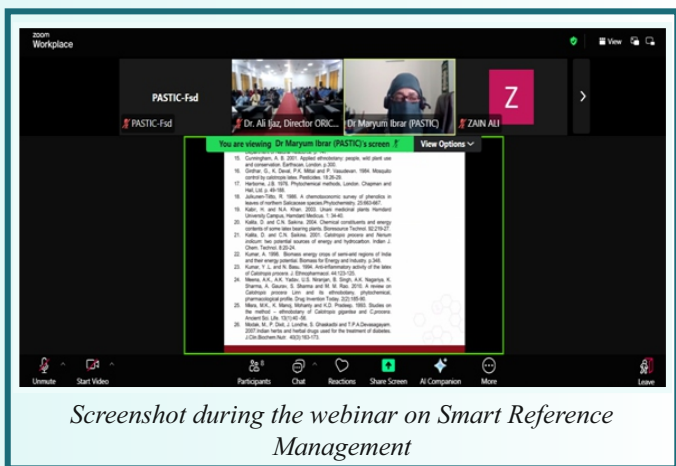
zoom Workplace

View

PASTIC-Fsd

PASTIC-Fsd

Dr. Ali Ijaz, Director ORIC...

Dr Maryum Ibrar (PASTIC)

Z

ZAIN ALI

You are viewing Dr Maryum Ibrar (PASTIC)'s screen

View Options

15. Cunningham, A. B. 2001. Applied ethnobotany: people, wild plant use and conservation. Earthscan. London. p.300.

16. Girdhar, G., K. Deval, P.K. Mittal and P. Vasudevan. 1984. Mosquito control by calotropis latex. Pesticides. 18:26-29.

17. Harborne, J.B. 1976. Phytochemical methods. London. Chapman and Hall, Ltd. p. 49-188.

18. Jutkunen-Tiitto, R. 1985. A chemotaxonomic survey of phenolics in leaves of northern Salicaceae species.Phytochemistry. 25:663-667.

19. Kabir, H. and N.A. Khan. 2003. Unani medicinal plants. Hamdard University Campus, Hamdard Medicus. 1: 34-40.

20. Kalita, D. and C.N. Saikina. 2004. Chemical constituents and energy contents of some latex bearing plants. Bioresource Technol. 92:219-27.

21. Kalita, D. and C.N. Saikina. 2001. Calotropis procera and Nerium indicum: two potential sources of energy and hydrocarbon. Indian J. Chem. Technol. 8:20-24.

22. Kumar, A. 1996. Biomass energy crops of semi-arid regions of India and their energy potential. Biomass for Energy and Industry. p.345.

23. Kumar, V. L. and N. Basu. 1994. Anti-inflammatory activity of the latex of Calotropis procera. J. Ethnopharmacol. 44:123-125.

24. Meena, A.K., A.K. Yadav, U.S. Niranjan, B. Singh, A.K. Nagariya, K. Sharma, A. Gaurav, S. Sharma and M. M. Rao. 2010. A review on Calotropis procera Linn and its ethnobotany, phytochemical, pharmacological profile. Drug Invention Today. 2(2):185-90.

25. Misra, M.K., K. Manoj, Mohanty and K.D. Pradeep. 1993. Studies on the method - ethnobotany of Calotropis gigantea and C.procera. Ancient Sci. Life. 13(1):40 -56.

26. Modak, M., P. Dixit, J. Londhe, S. Ghaskadbi and T.P.A.Devasagayam. 2007.Indian herbs and herbal drugs used for the treatment of diabetes. J.Clin.Biochem.Nutr. 40(3):163-173.

Unmute Start Video Participants Chat Reactions Share Screen AI Companion More Leave

Screenshot during the webinar on Smart Reference Management